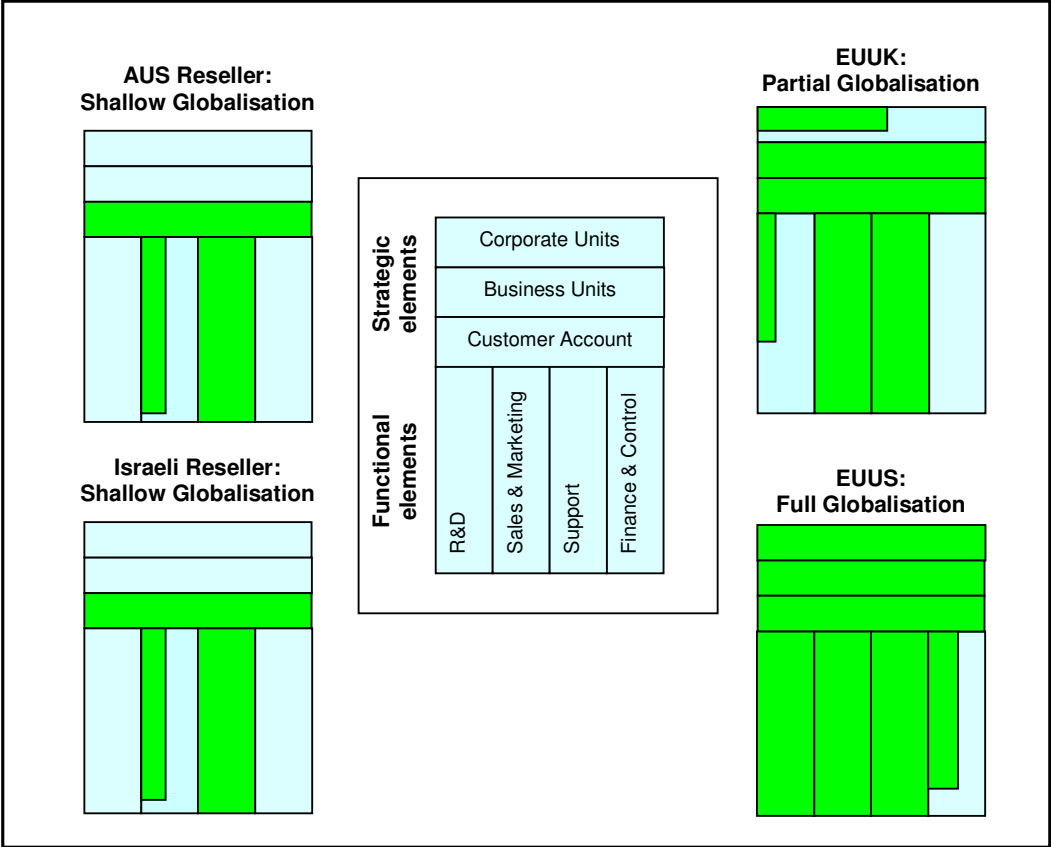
AUS Reseller: Shallow Globalisation

Israeli Reseller: Shallow Globalisation

Strategic elements

Corporate Units

Business Units

Customer Account

Functional elements

R&D

Sales & Marketing

Support

Finance & Control

EUUK: Partial Globalisation

EUUS: Full Globalisation